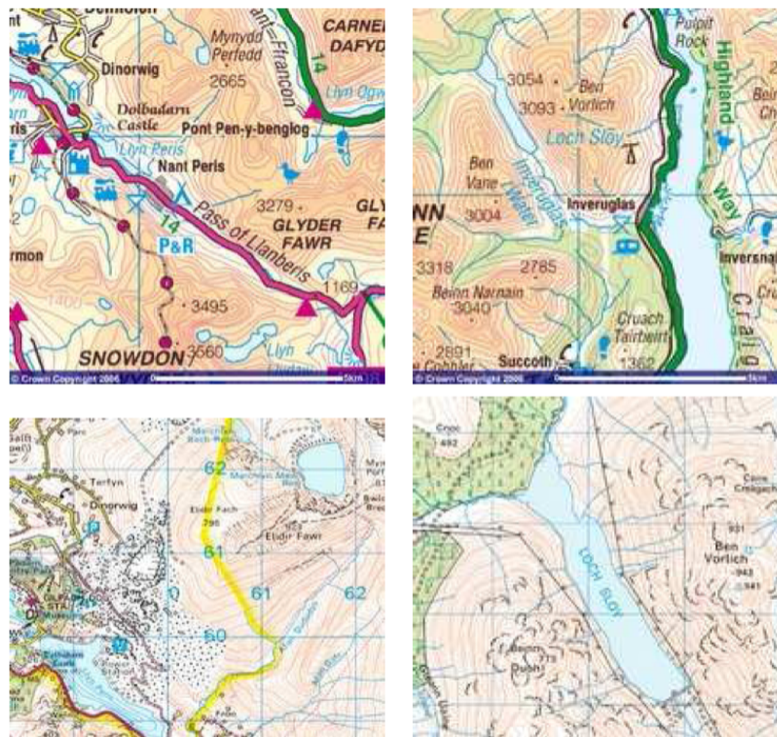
Deiniolen
nt
CARNE
DAFYD
14
Mynydd
Perfedd
ant Ffrancon
Dinorwig
2665
Llyn Ogw
Dolbadarn
Castle
Pont Pen-y-benglog
eris
Llyn Peris
Nant Peris
3279
GLY
FA
GLYDER
FAWR
14
P&R
Pass of Llanberis
rmon
1169
1400
3495
SNOWDON
3560
Llyn
© Crown Copyright 2006
5km

Pulpit
Rock
Highland
Way
3054
Ben
Vorlich
3093
Loch Sloy
Ben
Vane
Inveruglas
Water
NN
E
3004
Inveruglas
3318
2785
Inversna
Beinn Narnain
3040
Cruach
Tairbeirt
2891
Cobbler
Succoth
1362
© Crown Copyright 2006
5km

Terfyn
Dinorwig
62
Elidir Fach
795
Elidir Fawr
61
61
62
60

Croc
LOCH SLOY
Ben
Vorlich
931
943
Beinn
Dubh